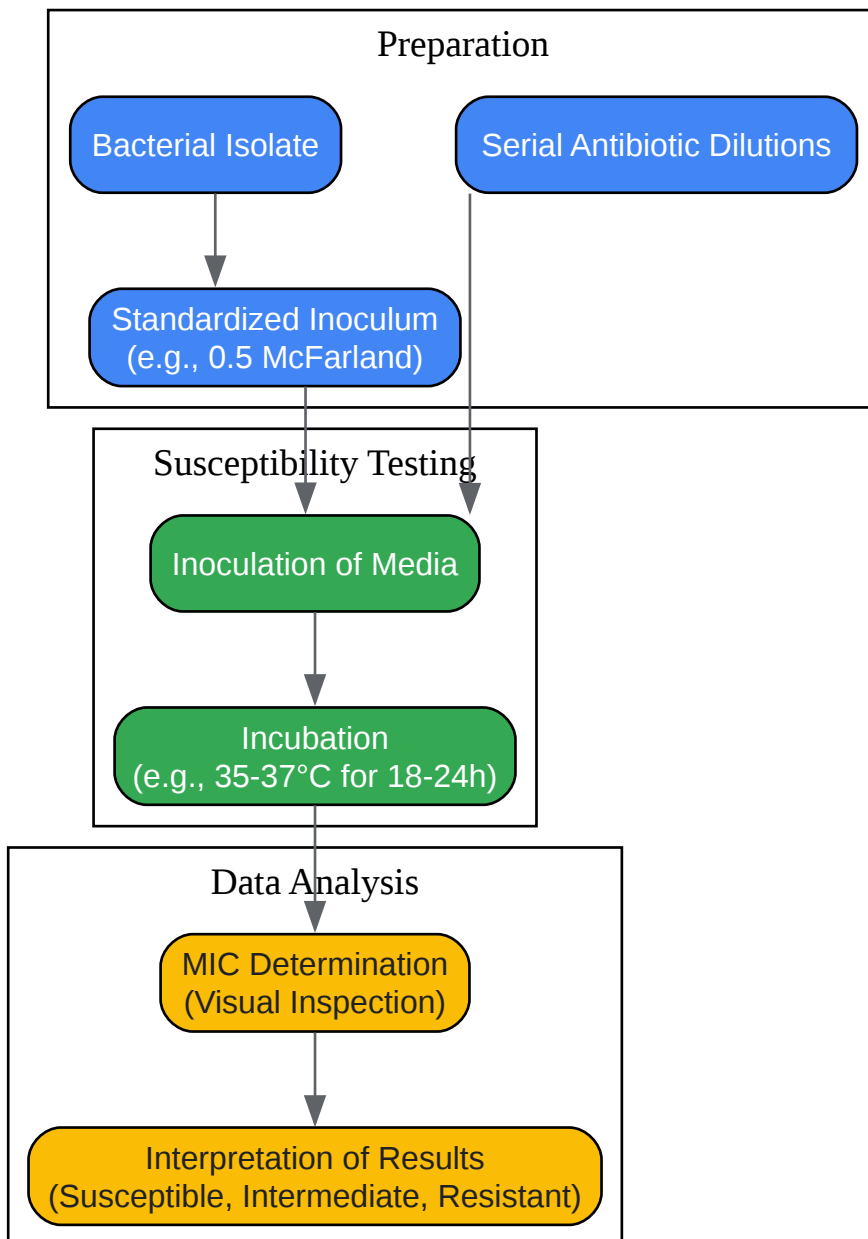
Preparation

Bacterial Isolate

Serial Antibiotic Dilutions

Standardized Inoculum
(e.g., 0.5 McFarland)

Susceptibility Testing

Inoculation of Media

Incubation
(e.g., 35-37°C for 18-24h)

Data Analysis

MIC Determination
(Visual Inspection)

Interpretation of Results
(Susceptible, Intermediate, Resistant)